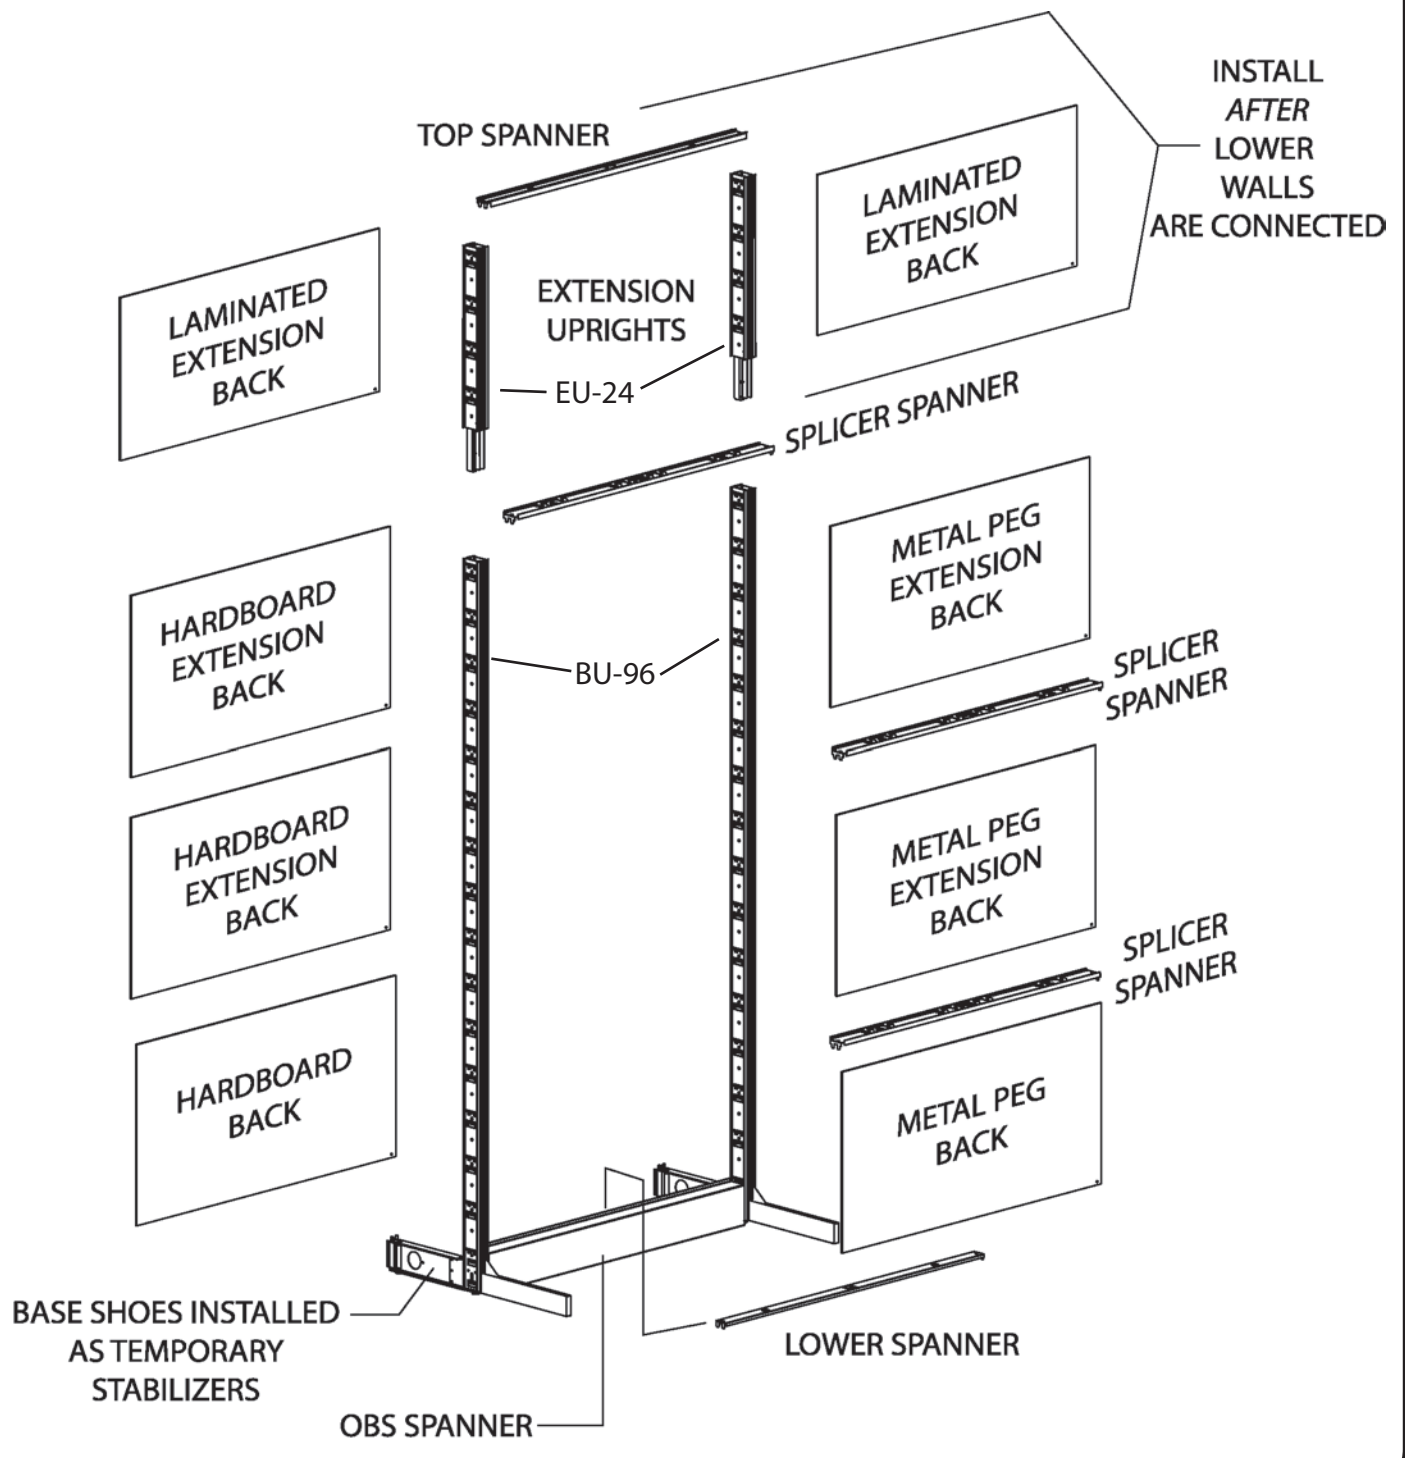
INSTALL
AFTER
LOWER
WALLS
ARE CONNECTED

TOP SPANNER

LAMINATED EXTENSION BACK

LAMINATED EXTENSION BACK

EXTENSION UPRIGHTS

EU-24

SPLICER SPANNER

METAL PEG EXTENSION BACK

HARDBOARD EXTENSION BACK

BU-96

SPLICER SPANNER

HARDBOARD EXTENSION BACK

METAL PEG EXTENSION BACK

SPLICER SPANNER

HARDBOARD BACK

METAL PEG BACK

BASE SHOES INSTALLED AS TEMPORARY STABILIZERS

LOWER SPANNER

OBS SPANNER